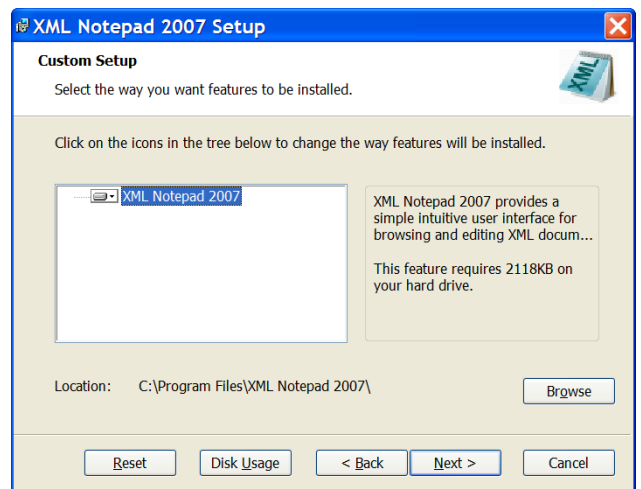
XML Notepad 2007 Setup

Custom Setup

Select the way you want features to be installed.

XML

Click on the icons in the tree below to change the way features will be installed.

XML Notepad 2007

XML Notepad 2007 provides a simple intuitive user interface for browsing and editing XML docum...

This feature requires 2118KB on your hard drive.

Location: C:\Program Files\XML Notepad 2007\

Browse

Reset

Disk Usage

< Back

Next >

Cancel